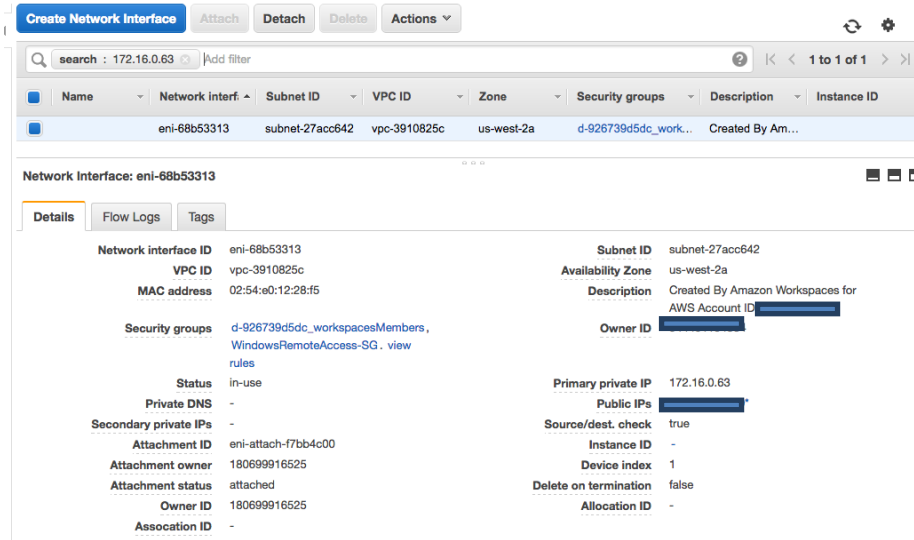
Create Network Interface Attach Detach Delete Actions

search : 172.16.0.63 Add filter

1 to 1 of 1

| Name | Network interf | Subnet ID | VPC ID | Zone | Security groups | Description | Instance ID |
|---|---|---|---|---|---|---|---|
| | eni-68b53313 | subnet-27acc642 | vpc-3910825c | us-west-2a | d-926739d5dc_work... | Created By Am... | |

Network Interface: eni-68b53313

Details Flow Logs Tags

Network interface ID eni-68b53313
VPC ID vpc-3910825c
MAC address 02:54:e0:12:28:f5
Security groups d-926739d5dc_workspacesMembers, WindowsRemoteAccess-SG. view rules
Status in-use
Private DNS -
Secondary private IPs -
Attachment ID eni-attach-f7bb4c00
Attachment owner 180699916525
Attachment status attached
Owner ID 180699916525
Assocation ID -

Subnet ID subnet-27acc642
Availability Zone us-west-2a
Description Created By Amazon Workspaces for AWS Account ID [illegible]
Owner ID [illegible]
Primary private IP 172.16.0.63
Public IPs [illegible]
Source/dest. check true
Instance ID -
Device index 1
Delete on termination false
Allocation ID -